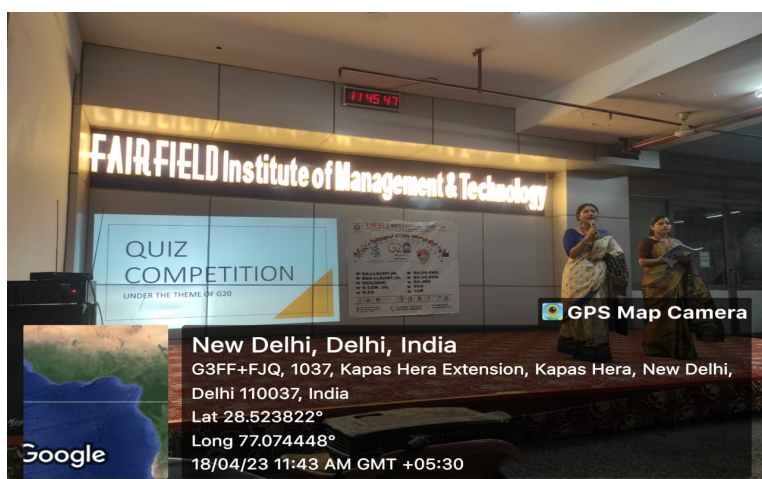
11:45:47

FAIRFIELD Institute of Management & Technology

QUIZ COMPETITION
UNDER THE THEME OF G20

GPS Map Camera

New Delhi, Delhi, India
G3FF+FJQ, 1037, Kapas Hera Extension, Kapas Hera, New Delhi, Delhi 110037, India
Lat 28.523822°
Long 77.074448°
18/04/23 11:43 AM GMT +05:30

Google